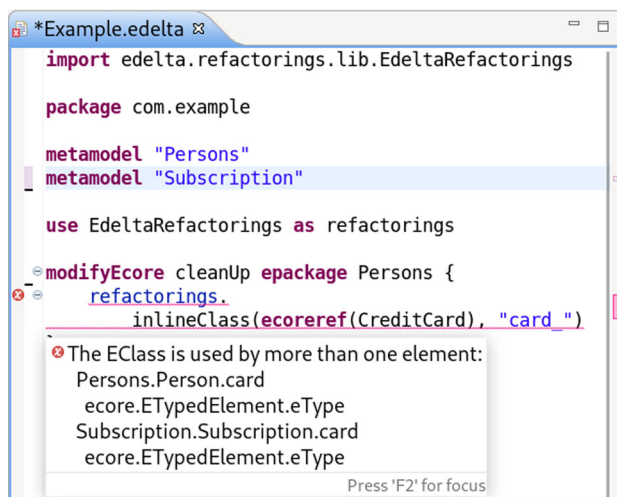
*Example.edelta ⊠

import edelta.refactorings.lib.EdeltaRefactorings

package com.example

metamodel "Persons"
metamodel "Subscription"

use EdeltaRefactorings as refactorings

modifyEcore cleanUp epackage Persons {
refactorings.
inlineClass(ecoreref(CreditCard), "card_")

The EClass is used by more than one element:
Persons.Person.card
ecore.ETypedElement.eType
Subscription.Subscription.card
ecore.ETypedElement.eType

Press 'F2' for focus